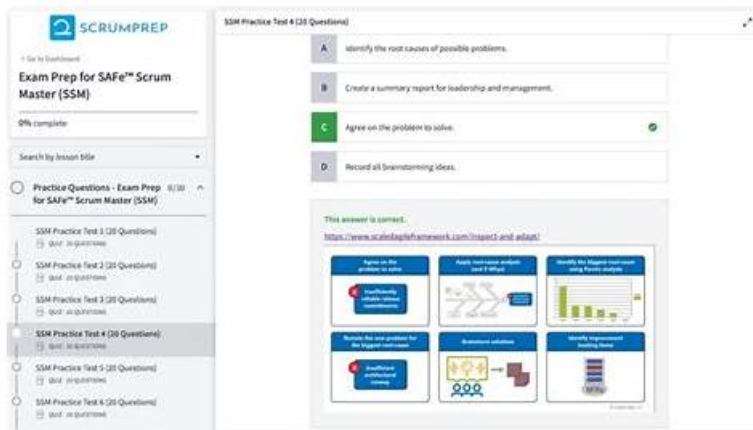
SCRUMPREP

< Go to Dashboard

Exam Prep for SAFe™ Scrum Master (SSM)

0% complete

Search by lesson title

Practice Questions - Exam Prep for SAFe™ Scrum Master (SSM) 0/30

SSM Practice Test 1 (20 Questions)
QUIZ 20 QUESTIONS

SSM Practice Test 2 (20 Questions)
QUIZ 20 QUESTIONS

SSM Practice Test 3 (20 Questions)
QUIZ 20 QUESTIONS

SSM Practice Test 4 (20 Questions)
QUIZ 20 QUESTIONS

SSM Practice Test 5 (20 Questions)
QUIZ 20 QUESTIONS

SSM Practice Test 6 (20 Questions)
QUIZ 20 QUESTIONS

SSM Practice Test 4 (20 Questions)

A Identify the root causes of possible problems.

B Create a summary report for leadership and management.

C Agree on the problem to solve.

D Record all brainstorming ideas.

This answer is correct.

https://www.scaledagileframework.com/inspect-and-adapt/

Agree on the problem to solve

Insufficiently reliable release commitments

Apply root cause analysis (and 5 Whys)

Identify the biggest root-cause using Pareto analysis

Restate the new problem for the biggest root-cause

Insufficient architectural runway

Brainstorm solutions

Identify improvement backlog items

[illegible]